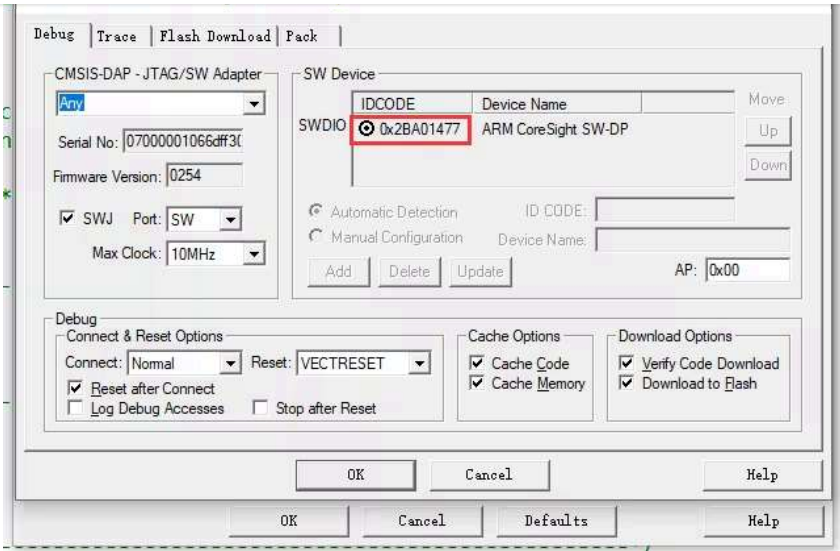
Debug | Trace | Flash Download | Pack

CMSIS-DAP - JTAG/SW Adapter
Any
Serial No: 07000001066dff3(
Firmware Version: 0254
☑ SWJ Port: SW
Max Clock: 10MHz

SW Device
| | IDCODE | Device Name |
|---|---|---|
| SWDIO | ⊙ 0x2BA01477 | ARM CoreSight SW-DP |

Move
Up
Down

Automatic Detection ID CODE:
Manual Configuration Device Name:
Add Delete Update AP: 0x00

Debug
Connect & Reset Options
Connect: Normal Reset: VECTRESET
☑ Reset after Connect
☐ Log Debug Accesses ☐ Stop after Reset

Cache Options
☑ Cache Code
☑ Cache Memory

Download Options
☑ Verify Code Download
☑ Download to Flash

OK Cancel Help

OK Cancel Defaults Help